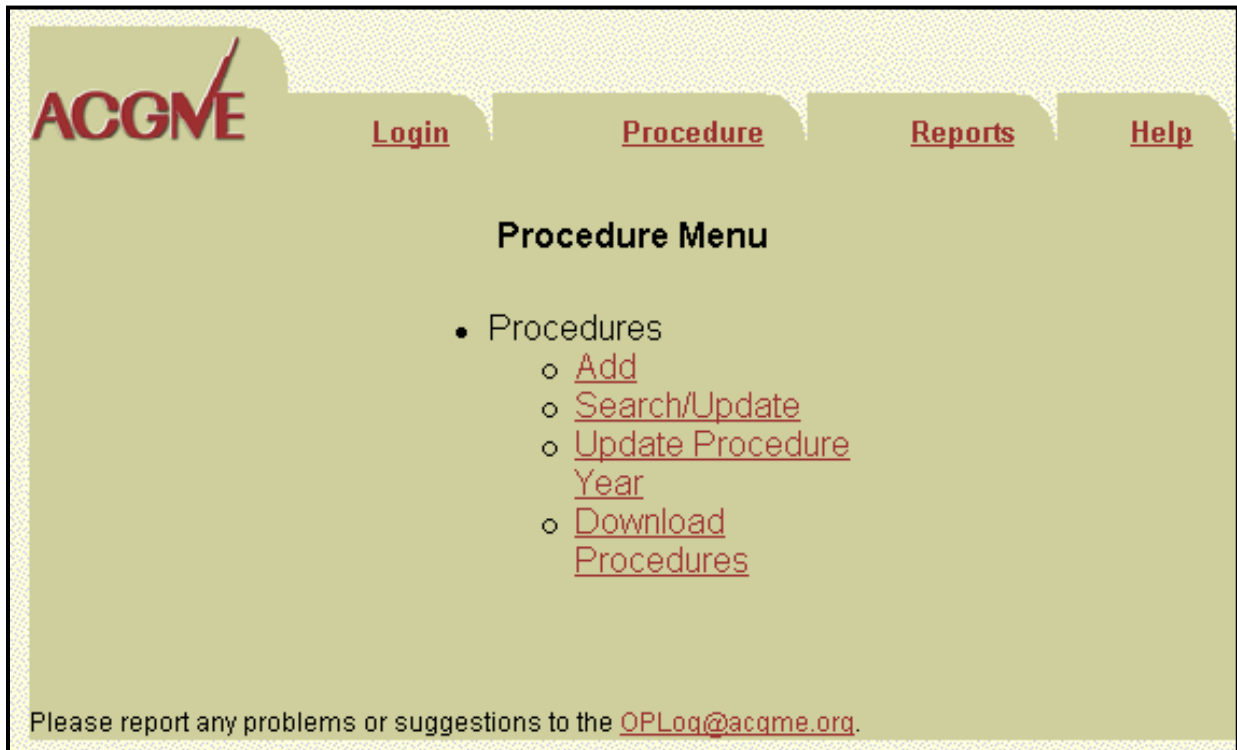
ACGME

Login Procedure Reports Help

Procedure Menu

- Procedures
  - Add
  - Search/Update
  - Update Procedure Year
  - Download Procedures

Please report any problems or suggestions to the OPLog@acgme.org.